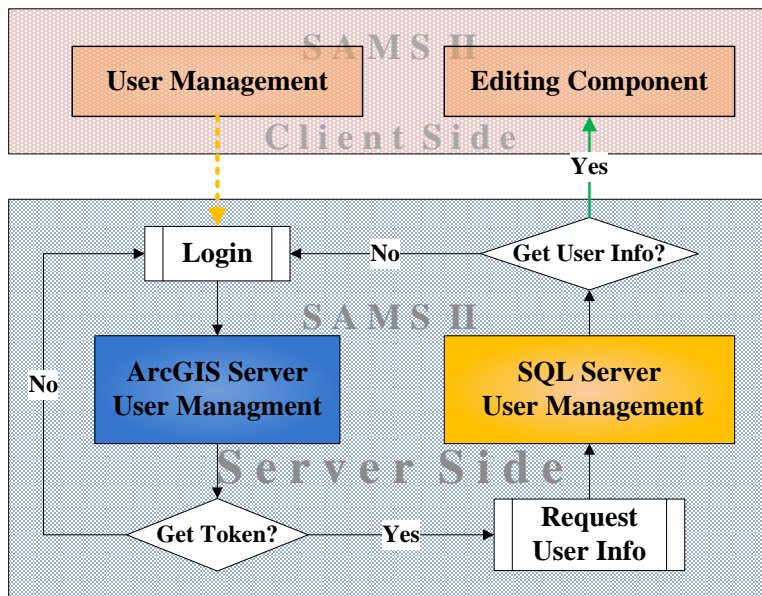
SAMS II

User Management

Editing Component

Client Side

Yes

Login

No

Get User Info?

SAMS II

No

ArcGIS Server User Managment

SQL Server User Management

Server Side

Get Token?

Yes

Request User Info